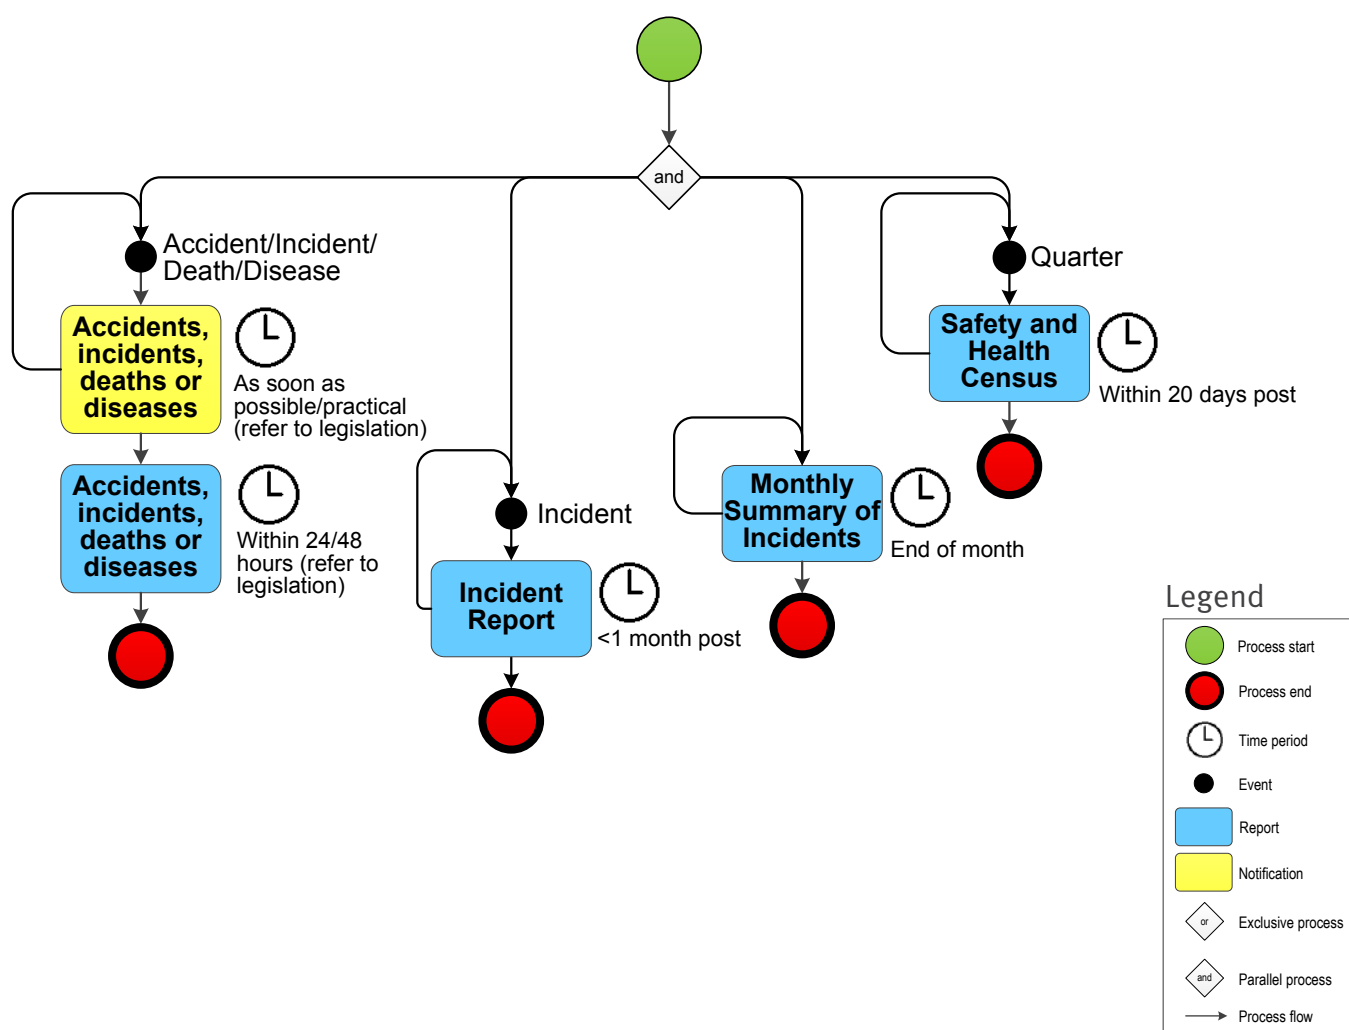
and

Accident/Incident/ Death/Disease

Accidents, incidents, deaths or diseases

As soon as possible/practical (refer to legislation)

Accidents, incidents, deaths or diseases

Within 24/48 hours (refer to legislation)

Incident

Incident Report

<1 month post

Monthly Summary of Incidents

End of month

Quarter

Safety and Health Census

Within 20 days post

Legend

Process start

Process end

Time period

Event

Report

Notification

or

Exclusive process

and

Parallel process

Process flow